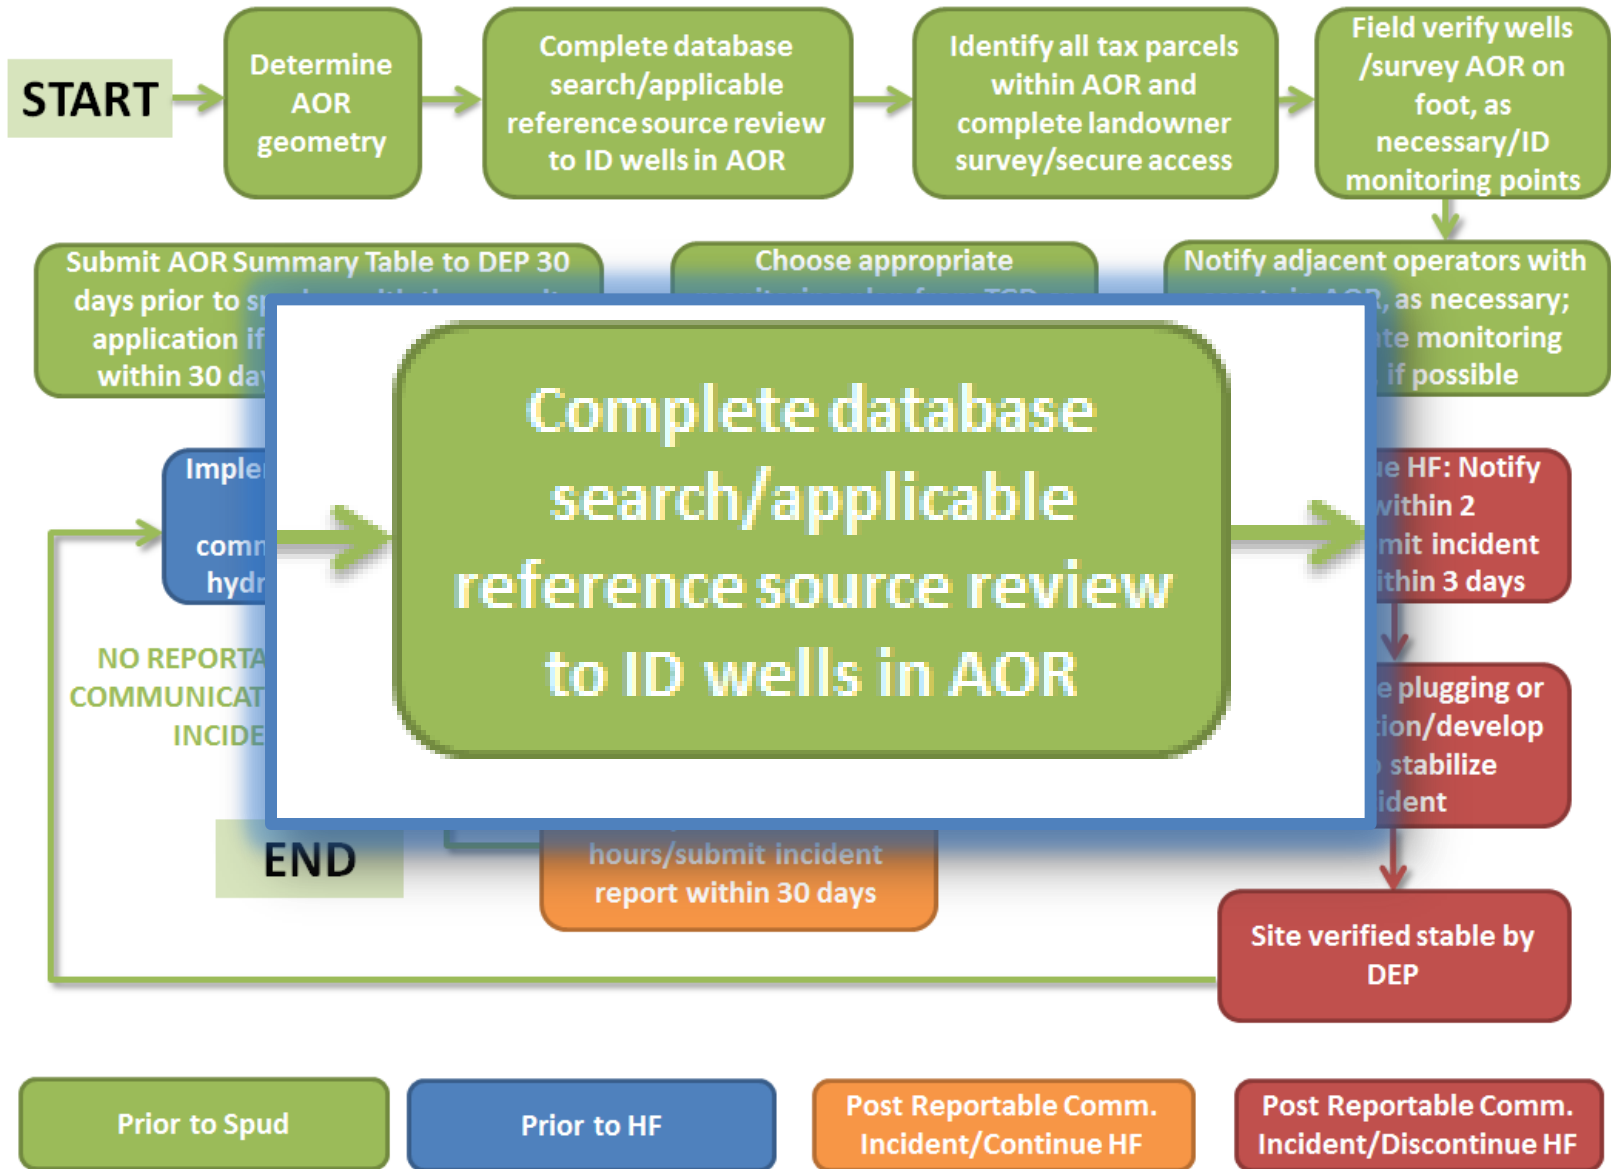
START

Determine AOR geometry

Complete database search/applicable reference source review to ID wells in AOR

Identify all tax parcels within AOR and complete landowner survey/secure access

Field verify wells /survey AOR on foot, as necessary/ID monitoring points

Submit AOR Summary Table to DEP 30 days prior to sp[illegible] application if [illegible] within 30 da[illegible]

Choose appropriate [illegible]

Notify adjacent operators with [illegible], as necessary; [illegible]te monitoring if possible

Imple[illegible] comm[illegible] hydr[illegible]

NO REPORTA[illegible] COMMUNICAT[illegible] INCIDE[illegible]

Complete database search/applicable reference source review to ID wells in AOR

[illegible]e HF: Notify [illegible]ithin 2 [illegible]mit incident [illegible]ithin 3 days

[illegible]e plugging or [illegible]ion/develop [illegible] stabilize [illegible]ident

END

hours/submit incident report within 30 days

Site verified stable by DEP

Prior to Spud

Prior to HF

Post Reportable Comm. Incident/Continue HF

Post Reportable Comm. Incident/Discontinue HF